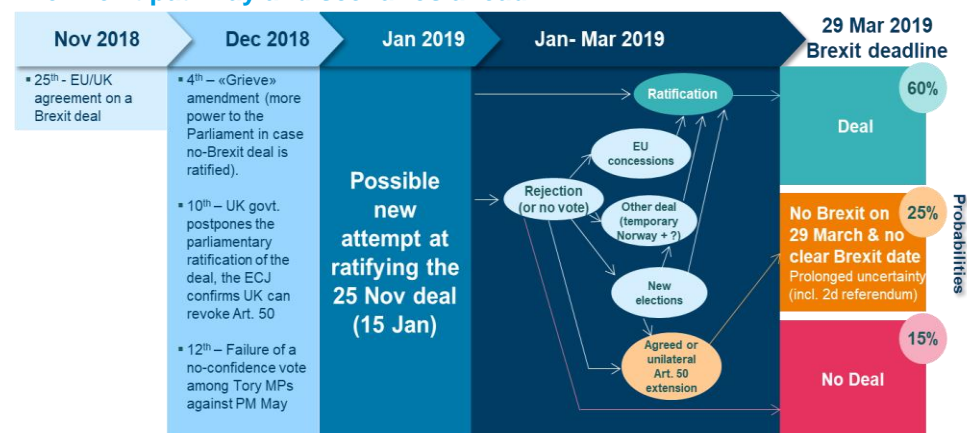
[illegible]

Nov 2018

▪ 25$^{th}$ - EU/UK agreement on a Brexit deal

Dec 2018

▪ 4$^{th}$ – «Grieve» amendment (more power to the Parliament in case no-Brexit deal is ratified).

▪ 10$^{th}$ – UK govt. postpones the parliamentary ratification of the deal, the ECJ confirms UK can revoke Art. 50

▪ 12$^{th}$ – Failure of a no-confidence vote among Tory MPs against PM May

Jan 2019

Possible new attempt at ratifying the 25 Nov deal (15 Jan)

Jan- Mar 2019

Ratification

EU concessions

Rejection (or no vote)

Other deal (temporary Norway + ?)

New elections

Agreed or unilateral Art. 50 extension

29 Mar 2019 Brexit deadline

60%

Deal

25%

No Brexit on 29 March & no clear Brexit date

Prolonged uncertainty (incl. 2d referendum)

15%

No Deal

Probabilities